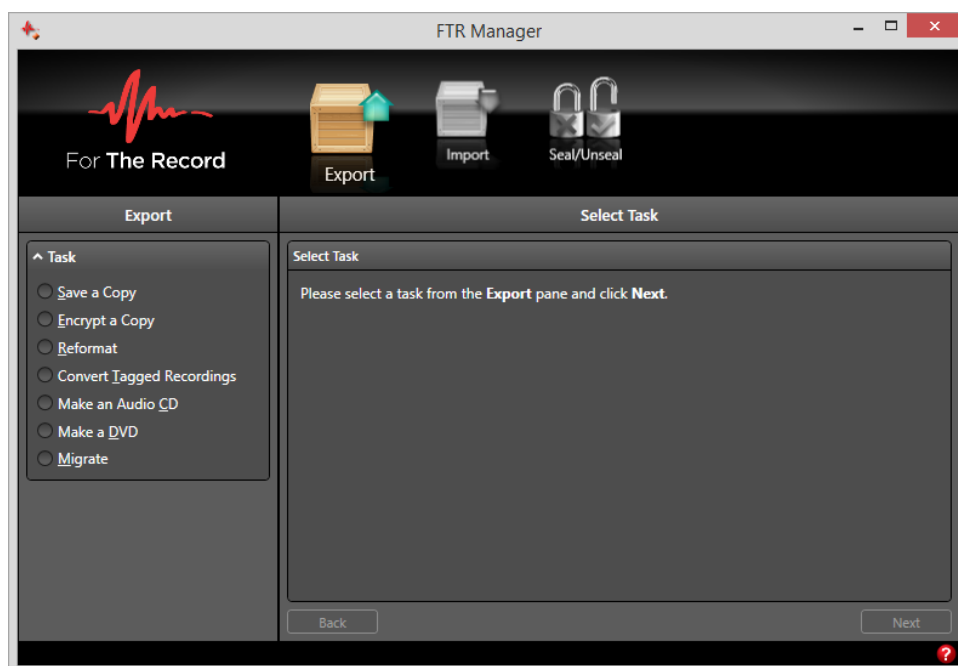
FTR Manager

For The Record

Export

Import

Seal/Unseal

Export

Select Task

Task

Save a Copy

Encrypt a Copy

Reformat

Convert Tagged Recordings

Make an Audio CD

Make a DVD

Migrate

Select Task

Please select a task from the **Export** pane and click **Next**.

Back

Next

?